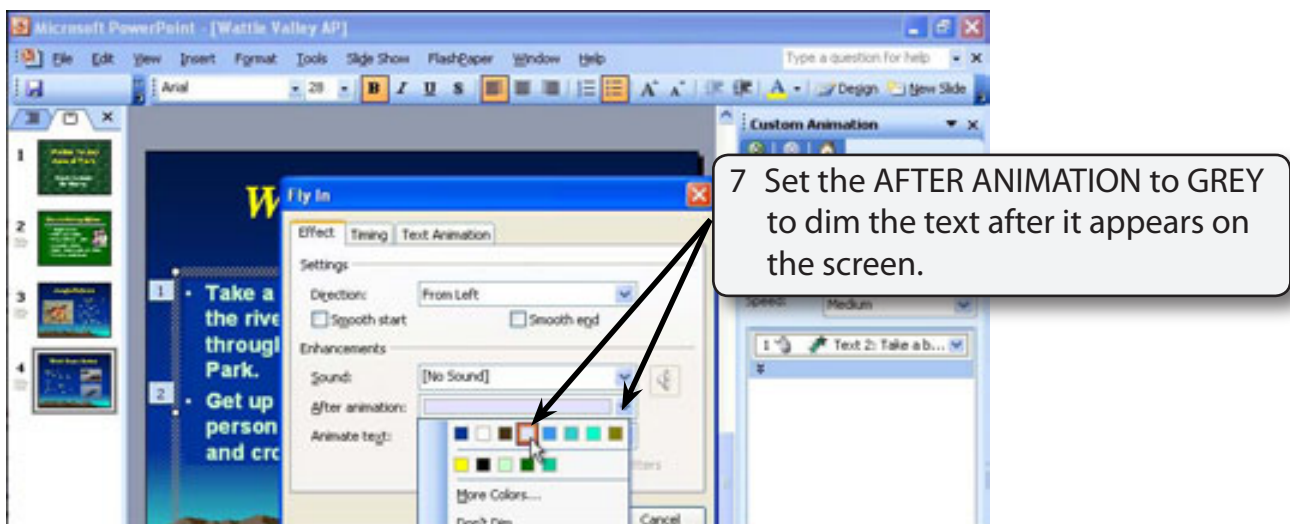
Microsoft PowerPoint - [Wattle Valley AP]

File Edit View Insert Format Tools Slide Show FlashPaper Window Help

Type a question for help

Arial 28 B I U S

Design New Slide

Custom Animation

7 Set the AFTER ANIMATION to GREY to dim the text after it appears on the screen.

Fly In

Effect Timing Text Animation

Settings

Direction: From Left

Smooth start

Smooth end

Enhancements

Sound: [No Sound]

After animation:

Animate text:

More Colors...

Don't Dim

Cancel

Speed: Medium

1 Text 2: Take a b...

W

1 · Take a the rive throug Park.

2 · Get up person and cro